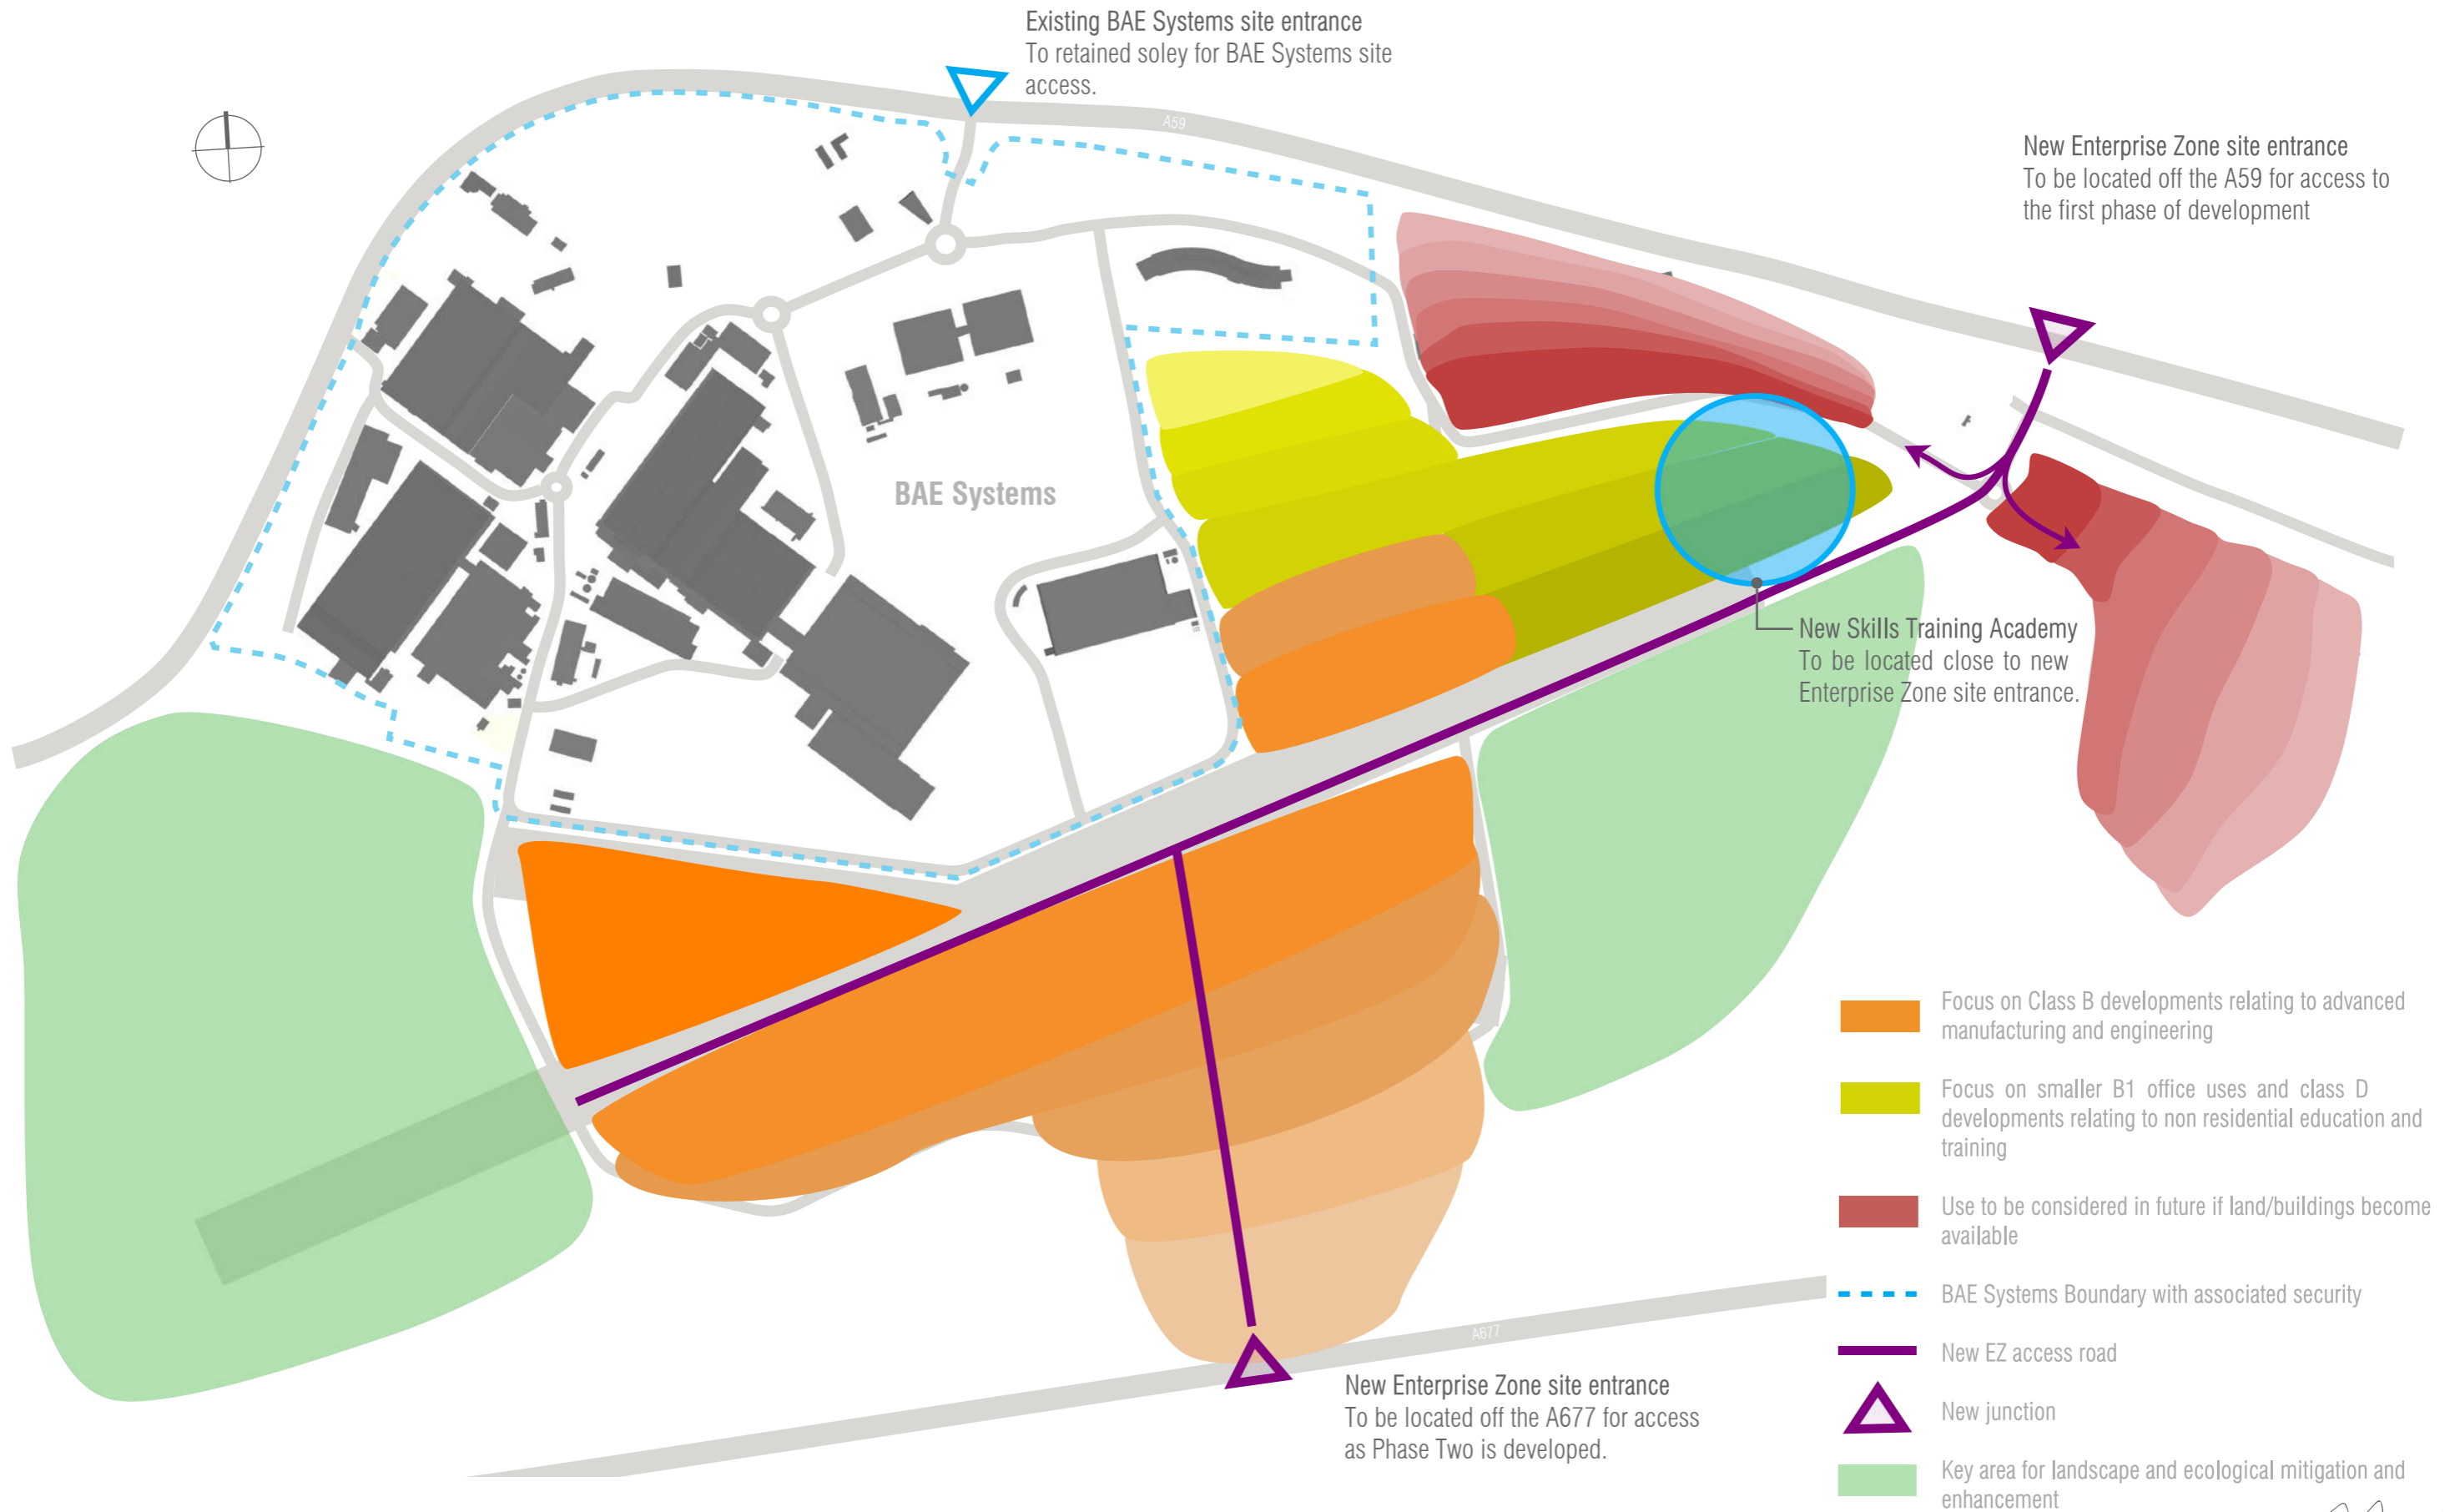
Existing BAE Systems site entrance
To retained soley for BAE Systems site access.

A59

New Enterprise Zone site entrance
To be located off the A59 for access to the first phase of development

BAE Systems

New Skills Training Academy
To be located close to new Enterprise Zone site entrance.

Focus on Class B developments relating to advanced manufacturing and engineering

Focus on smaller B1 office uses and class D developments relating to non residential education and training

Use to be considered in future if land/buildings become available

BAE Systems Boundary with associated security

New EZ access road

New junction

Key area for landscape and ecological mitigation and enhancement

A677

New Enterprise Zone site entrance
To be located off the A677 for access as Phase Two is developed.